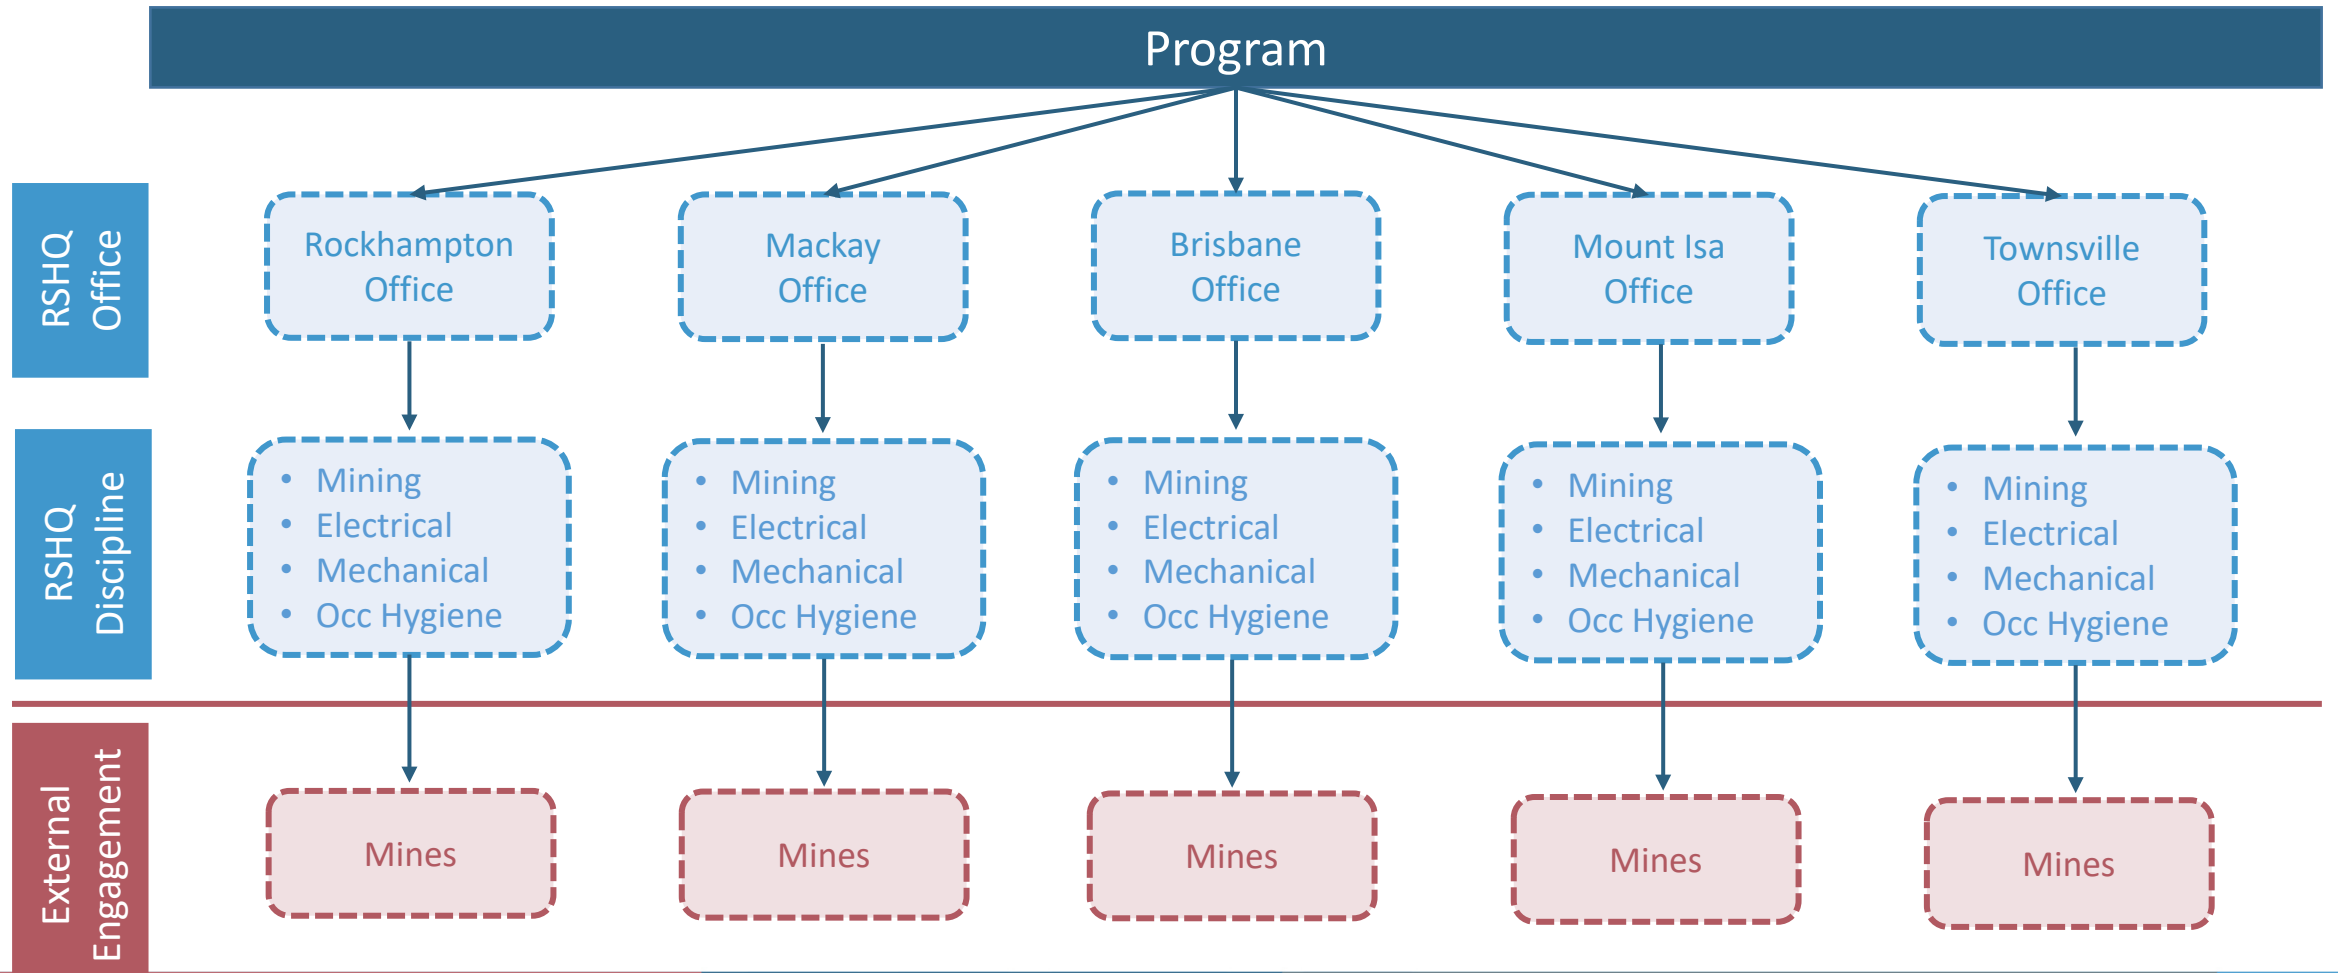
Program

RSHQ Office

Rockhampton Office

Mackay Office

Brisbane Office

Mount Isa Office

Townsville Office

RSHQ Discipline

- Mining
- Electrical
- Mechanical
- Occ Hygiene

- Mining
- Electrical
- Mechanical
- Occ Hygiene

- Mining
- Electrical
- Mechanical
- Occ Hygiene

- Mining
- Electrical
- Mechanical
- Occ Hygiene

- Mining
- Electrical
- Mechanical
- Occ Hygiene

External Engagement

Mines

Mines

Mines

Mines

Mines